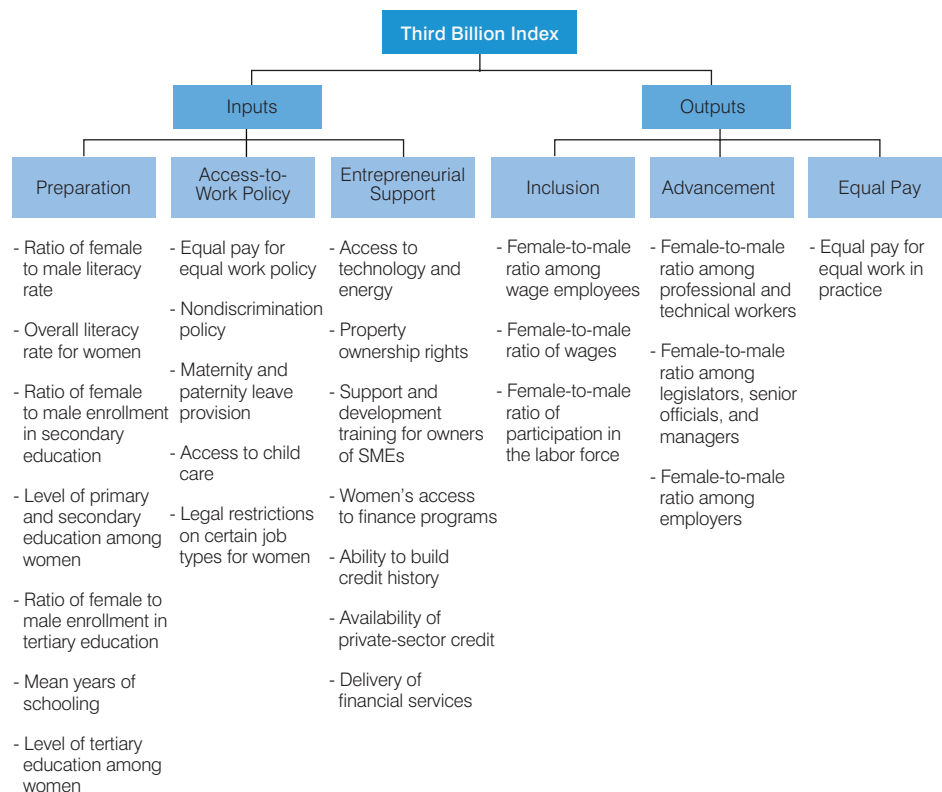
Third Billion Index

Inputs

Outputs

Preparation

- Ratio of female to male literacy rate

- Overall literacy rate for women

- Ratio of female to male enrollment in secondary education

- Level of primary and secondary education among women

- Ratio of female to male enrollment in tertiary education

- Mean years of schooling

- Level of tertiary education among women

Access-to-Work Policy

- Equal pay for equal work policy

- Nondiscrimination policy

- Maternity and paternity leave provision

- Access to child care

- Legal restrictions on certain job types for women

Entrepreneurial Support

- Access to technology and energy

- Property ownership rights

- Support and development training for owners of SMEs

- Women's access to finance programs

- Ability to build credit history

- Availability of private-sector credit

- Delivery of financial services

Inclusion

- Female-to-male ratio among wage employees

- Female-to-male ratio of wages

- Female-to-male ratio of participation in the labor force

Advancement

- Female-to-male ratio among professional and technical workers

- Female-to-male ratio among legislators, senior officials, and managers

- Female-to-male ratio among employers

Equal Pay

- Equal pay for equal work in practice